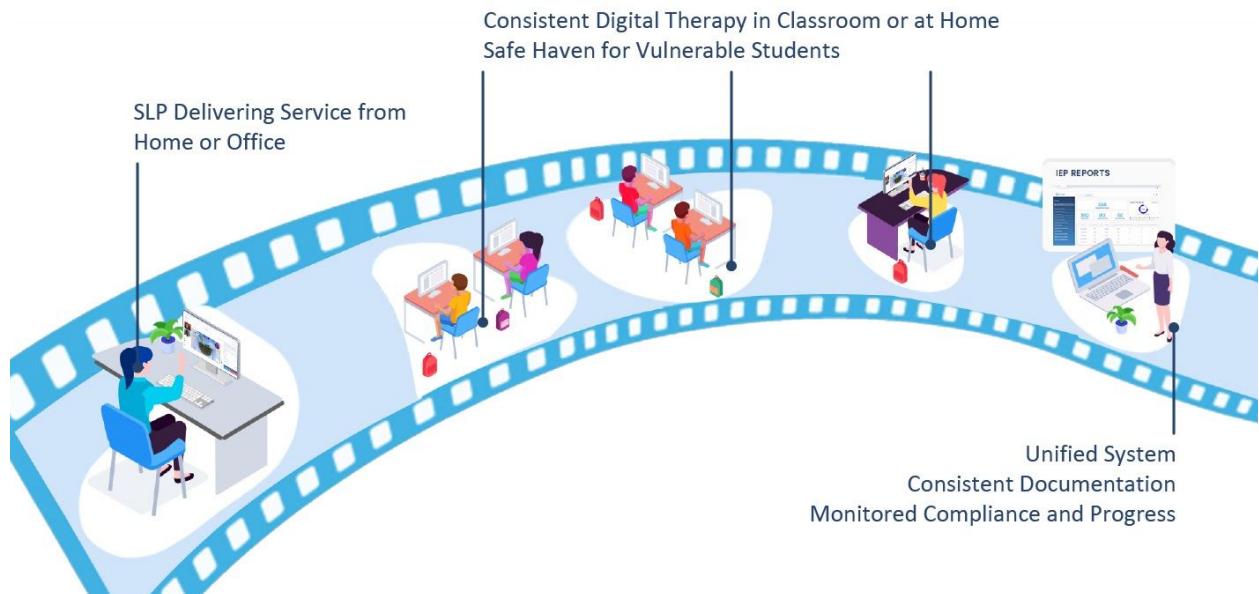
Consistent Digital Therapy in Classroom or at Home
Safe Haven for Vulnerable Students

SLP Delivering Service from Home or Office

IEP REPORTS

Unified System
Consistent Documentation
Monitored Compliance and Progress